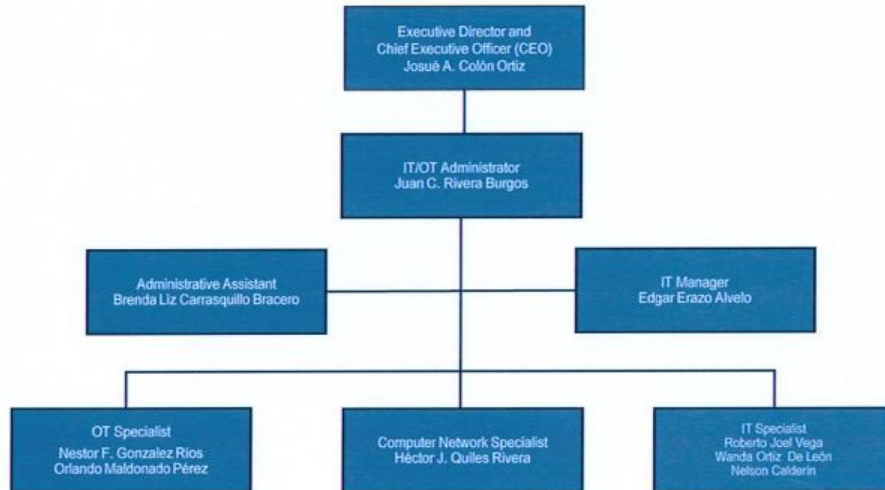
Executive Director and
Chief Executive Officer (CEO)
Josué A. Colón Ortiz

IT/OT Administrator
Juan C. Rivera Burgos

Administrative Assistant
Brenda Liz Carrasquillo Bracero

IT Manager
Edgar Erazo Alvelo

OT Specialist
Nestor F. Gonzalez Rios
Orlando Maldonado Pérez

Computer Network Specialist
Héctor J. Quiles Rivera

IT Specialist
Roberto Joel Vega
Wanda Ortiz De León
Nelson Calderin